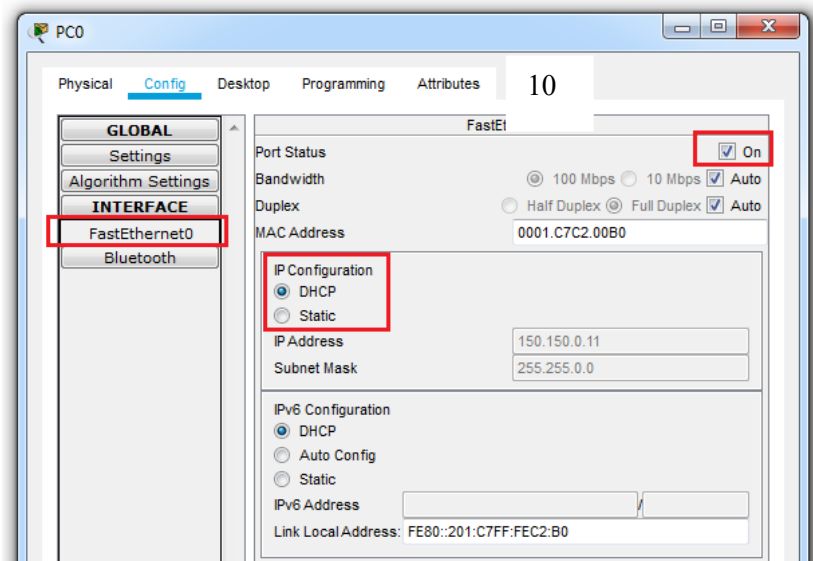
PC0

Physical Config Desktop Programming Attributes

10

GLOBAL
Settings
Algorithm Settings
INTERFACE
FastEthernet0
Bluetooth

FastEt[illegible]

Port Status ☑ On
Bandwidth ◉ 100 Mbps ○ 10 Mbps ☑ Auto
Duplex ○ Half Duplex ◉ Full Duplex ☑ Auto
MAC Address 0001.C7C2.00B0

IP Configuration
◉ DHCP
○ Static
IP Address 150.150.0.11
Subnet Mask 255.255.0.0

IPv6 Configuration
◉ DHCP
○ Auto Config
○ Static
IPv6 Address /
Link Local Address: FE80::201:C7FF:FEC2:B0